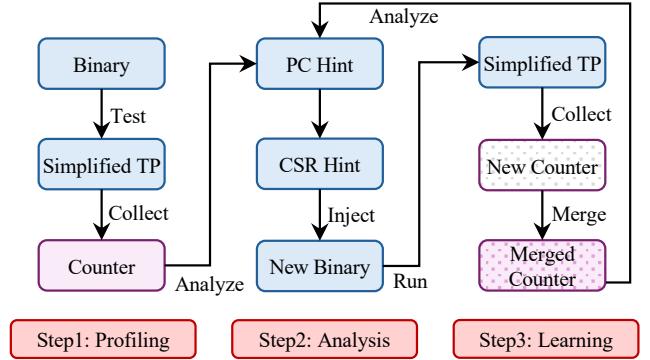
Analyze

Binary

Test

Simplified TP

Collect

Counter

Analyze

PC Hint

CSR Hint

Inject

New Binary

Run

Simplified TP

Collect

New Counter

Merge

Merged Counter

Step1: Profiling

Step2: Analysis

Step3: Learning